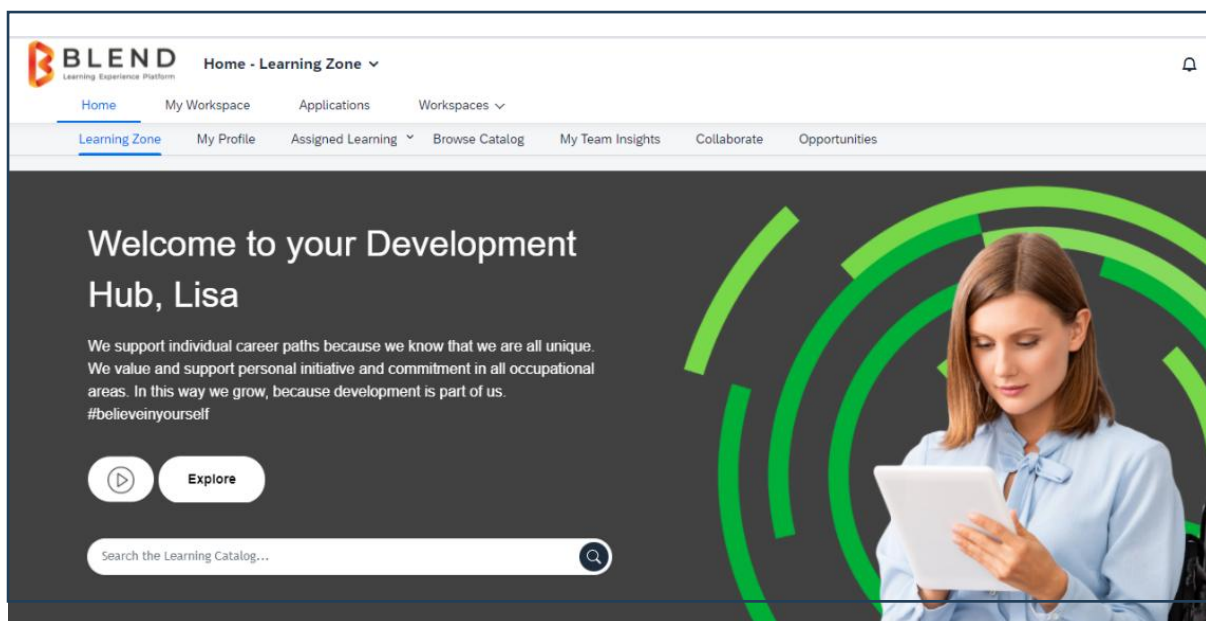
BLEND
Learning Experience Platform

Home - Learning Zone

Home My Workspace Applications Workspaces

Learning Zone My Profile Assigned Learning Browse Catalog My Team Insights Collaborate Opportunities

Welcome to your Development Hub, Lisa

We support individual career paths because we know that we are all unique. We value and support personal initiative and commitment in all occupational areas. In this way we grow, because development is part of us. #believeinyourself

Explore

Search the Learning Catalog...